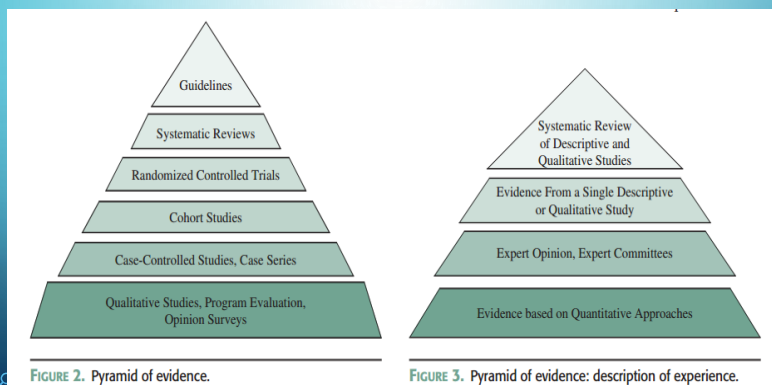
Guidelines

Systematic Reviews

Randomized Controlled Trials

Cohort Studies

Case-Controlled Studies, Case Series

Qualitative Studies, Program Evaluation, Opinion Surveys

FIGURE 2. Pyramid of evidence.

Systematic Review of Descriptive and Qualitative Studies

Evidence From a Single Descriptive or Qualitative Study

Expert Opinion, Expert Committees

Evidence based on Quantitative Approaches

FIGURE 3. Pyramid of evidence: description of experience.